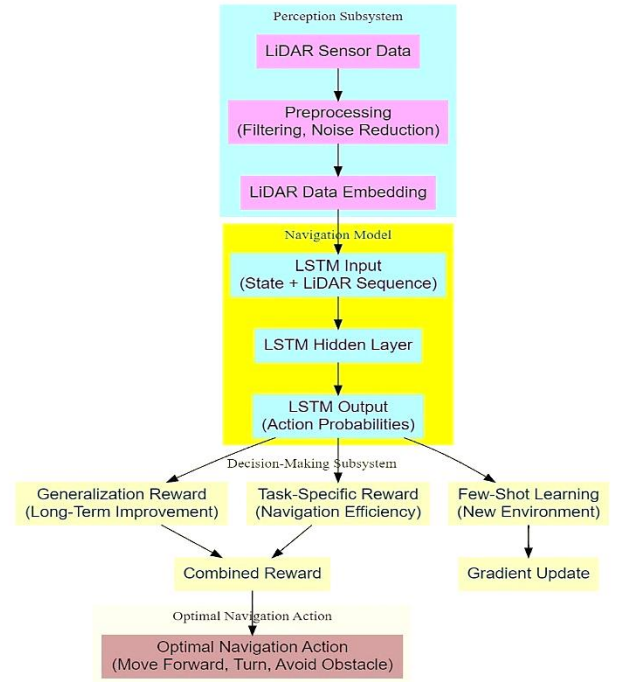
Perception Subsystem

LiDAR Sensor Data

Preprocessing
(Filtering, Noise Reduction)

LiDAR Data Embedding

Navigation Model

LSTM Input
(State + LiDAR Sequence)

LSTM Hidden Layer

LSTM Output
(Action Probabilities)

Decision-Making Subsystem

Generalization Reward
(Long-Term Improvement)

Task-Specific Reward
(Navigation Efficiency)

Few-Shot Learning
(New Environment)

Combined Reward

Gradient Update

Optimal Navigation Action

Optimal Navigation Action
(Move Forward, Turn, Avoid Obstacle)